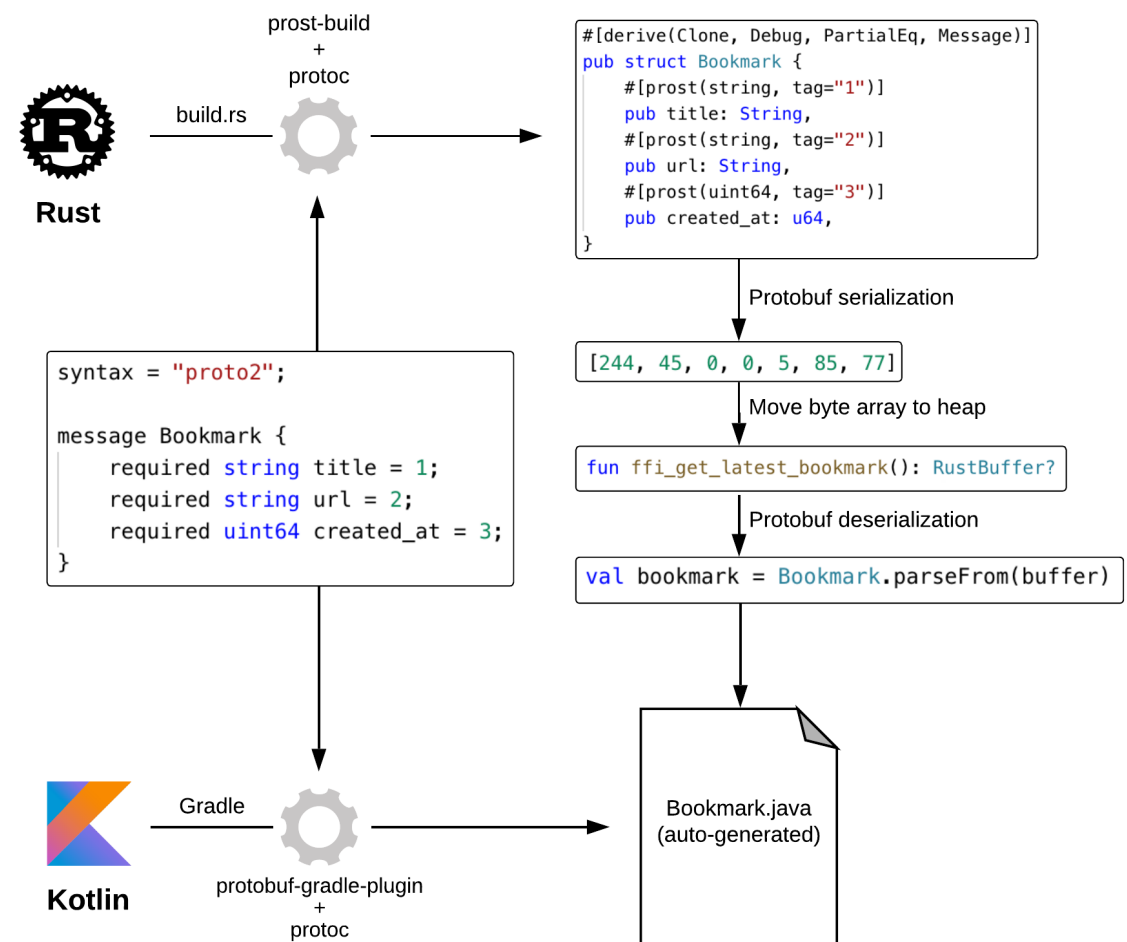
prost-build
+
protoc

build.rs

Rust

#[derive(Clone, Debug, PartialEq, Message)]
pub struct Bookmark {
    #[prost(string, tag="1")]
    pub title: String,
    #[prost(string, tag="2")]
    pub url: String,
    #[prost(uint64, tag="3")]
    pub created_at: u64,
}

Protobuf serialization

[244, 45, 0, 0, 5, 85, 77]

Move byte array to heap

fun ffi_get_latest_bookmark(): RustBuffer?

Protobuf deserialization

val bookmark = Bookmark.parseFrom(buffer)

syntax = "proto2";

message Bookmark {
    required string title = 1;
    required string url = 2;
    required uint64 created_at = 3;
}

Gradle

Kotlin

protobuf-gradle-plugin
+
protoc

Bookmark.java
(auto-generated)